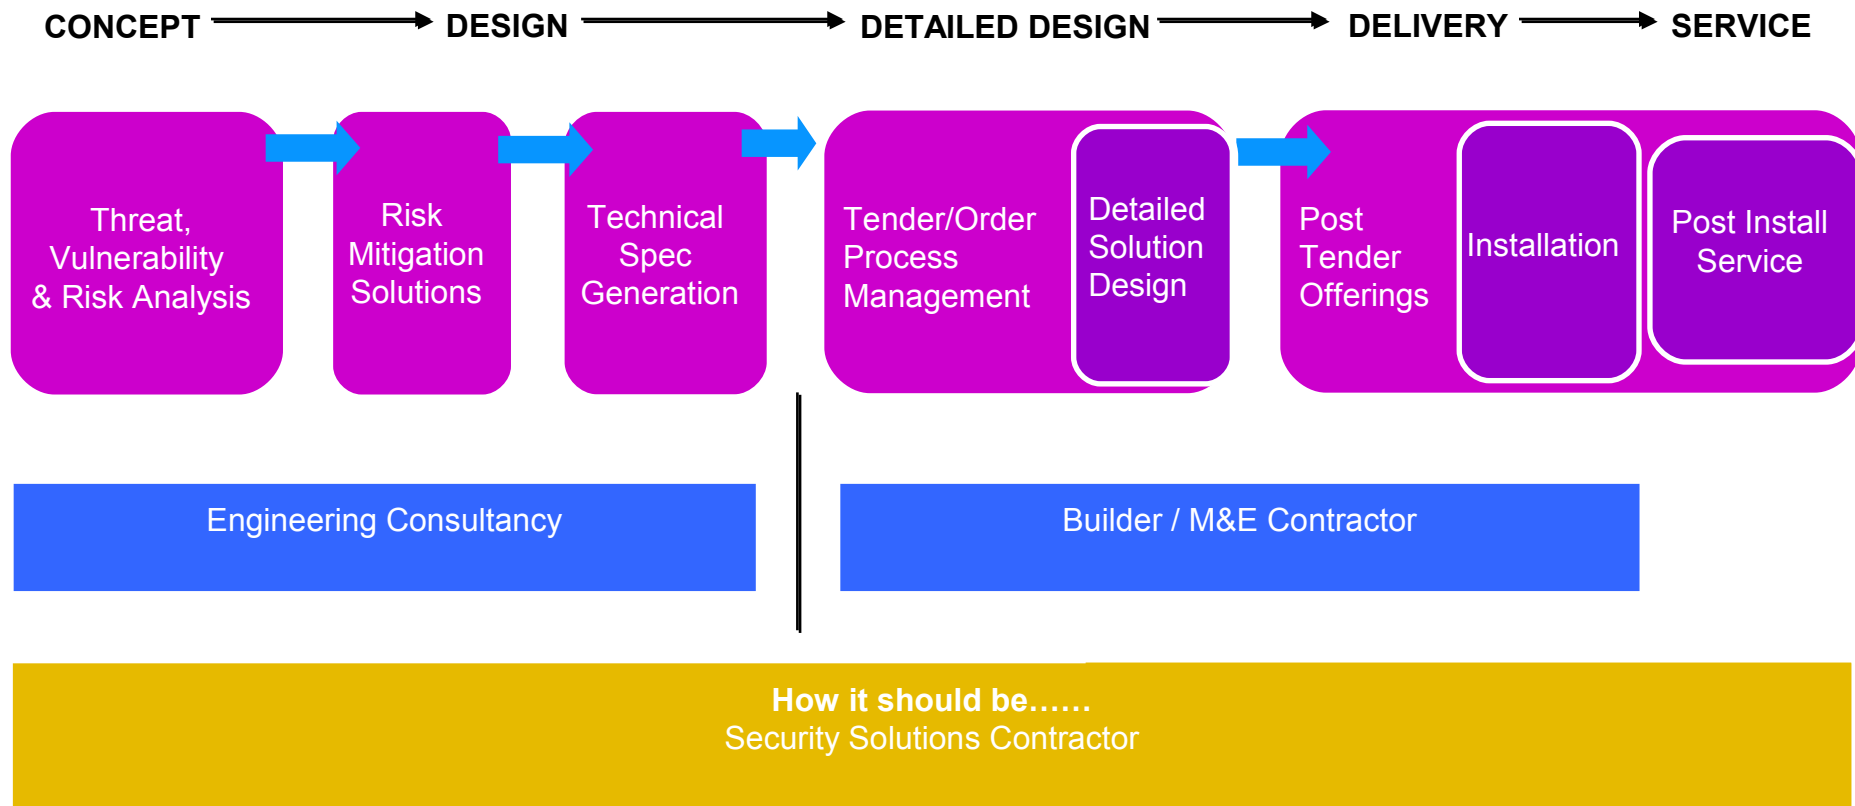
CONCEPT DESIGN DETAILED DESIGN DELIVERY SERVICE

Threat, Vulnerability & Risk Analysis

Risk Mitigation Solutions

Technical Spec Generation

Tender/Order Process Management

Detailed Solution Design

Post Tender Offerings

Installation

Post Install Service

Engineering Consultancy

Builder / M&E Contractor

How it should be……
Security Solutions Contractor